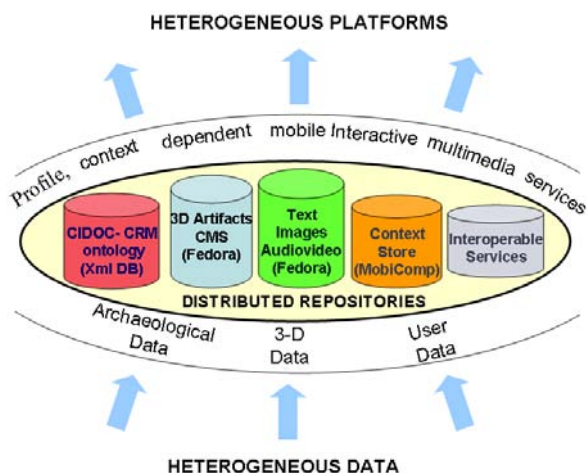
HETEROGENEOUS PLATFORMS

Profile, context dependent mobile Interactive multimedia services

CIDOC- CRM ontology (Xml DB)

3D Artifacts CMS (Fedora)

Text Images Audiovideo (Fedora)

Context Store (MobiComp)

Interoperable Services

DISTRIBUTED REPOSITORIES

Archaeological Data

3-D Data

User Data

HETEROGENEOUS DATA